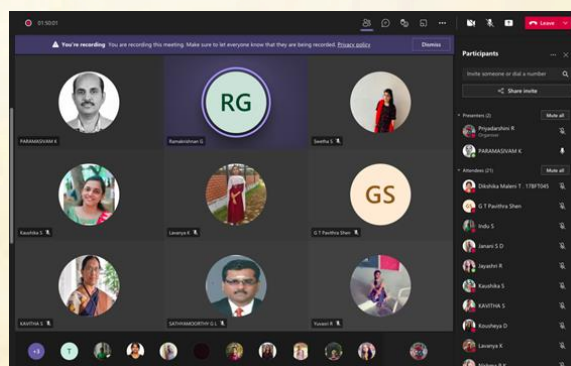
01:50:01

Leave

You're recording You are recording this meeting. Make sure to let everyone know that they are being recorded. Privacy policy

Dismiss

RG

GS

PARAMASIVAM K

Ramakrishnan G

Swetha S

Kaushika S

Lavanya K

G T Pavithra Shan

KAVITHA S

SATHIAMOORTHY U.L

Yuvasri R

+3

T

Participants

Invite someone or dial a number

Share invite

Presenters (2)

Mute all

Priyadarshini R

Organizer

PARAMASIVAM K

Attendees (21)

Mute all

Dikshika Malem T - 17BFT045

G T Pavithra Shan

Indu S

Janani S D

Jayashri R

Kaushika S

KAVITHA S

Kousheya D

Lavanya K

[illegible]